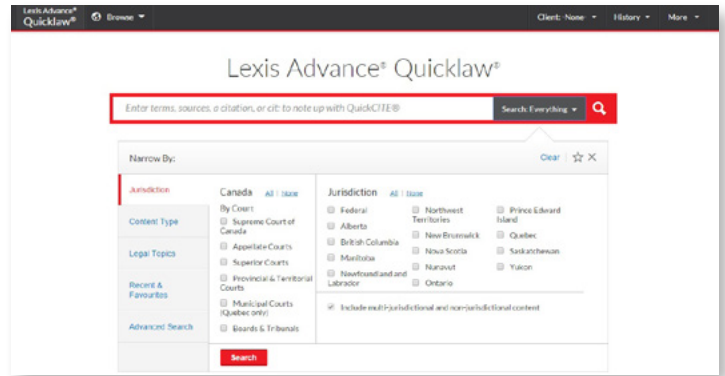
Lexis Advance® Quicklaw® Browse

Client: None History More

Lexis Advance® Quicklaw®

Enter terms, sources, a citation, or cit: to note up with QuickCITE®

Search: Everything

Narrow By:

Clear

Jurisdiction

Content Type

Legal Topics

Recent & Favourites

Advanced Search

Canada All | None

By Court

Supreme Court of Canada

Appellate Courts

Superior Courts

Provincial & Territorial Courts

Municipal Courts (Quebec only)

Boards & Tribunals

Jurisdiction All | None

Federal

Alberta

British Columbia

Manitoba

Newfoundland and Labrador

Northwest Territories

New Brunswick

Nova Scotia

Nunavut

Ontario

Prince Edward Island

Quebec

Saskatchewan

Yukon

Include multi-jurisdictional and non-jurisdictional content

Search